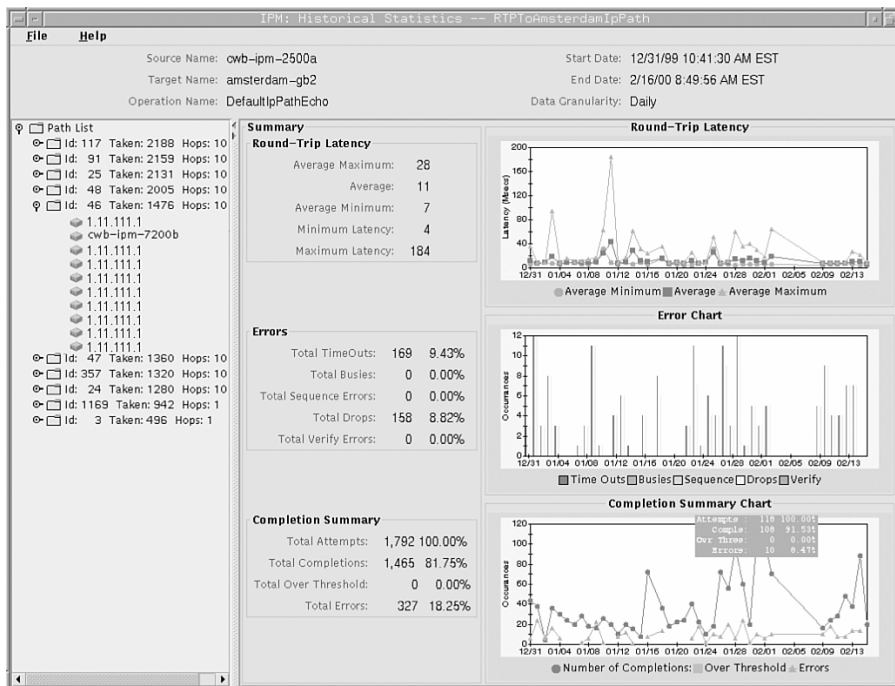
IPM: Historical Statistics -- RTPToAmsterdamIpPath

File Help

Source Name: cwb-ipm-2500a
Target Name: amsterdam-gb2
Operation Name: DefaultIpPathEcho

Start Date: 12/31/99 10:41:30 AM EST
End Date: 2/16/00 8:49:56 AM EST
Data Granularity: Daily

Path List
Id: 117 Taken: 2188 Hops: 10
Id: 91 Taken: 2159 Hops: 10
Id: 25 Taken: 2131 Hops: 10
Id: 48 Taken: 2005 Hops: 10
Id: 46 Taken: 1476 Hops: 10
1.11.111.1
cwb-ipm-7200b
1.11.111.1
1.11.111.1
1.11.111.1
1.11.111.1
1.11.111.1
1.11.111.1
1.11.111.1
1.11.111.1
Id: 47 Taken: 1360 Hops: 10
Id: 357 Taken: 1320 Hops: 10
Id: 24 Taken: 1280 Hops: 10
Id: 1169 Taken: 942 Hops: 1
Id: 3 Taken: 496 Hops: 1

Summary
Round-Trip Latency

| | |
|---|---|
| Average Maximum: | 28 |
| Average: | 11 |
| Average Minimum: | 7 |
| Minimum Latency: | 4 |
| Maximum Latency: | 184 |

Errors

| | | |
|---|---|---|
| Total TimeOuts: | 169 | 9.43% |
| Total Busies: | 0 | 0.00% |
| Total Sequence Errors: | 0 | 0.00% |
| Total Drops: | 158 | 8.82% |
| Total Verify Errors: | 0 | 0.00% |

Completion Summary

| | | |
|---|---|---|
| Total Attempts: | 1,792 | 100.00% |
| Total Completions: | 1,465 | 81.75% |
| Total Over Threshold: | 0 | 0.00% |
| Total Errors: | 327 | 18.25% |

Round-Trip Latency
Latency (Msecs)
200 150 100 50 0
12/31 01/04 01/08 01/12 01/16 01/20 01/24 01/28 02/01 02/05 02/09 02/13
Average Minimum Average Average Maximum

Error Chart
Occurrences
12 10 8 6 4 2 0
12/31 01/04 01/08 01/12 01/16 01/20 01/24 01/28 02/01 02/05 02/09 02/13
Time Outs Busies Sequence Drops Verify

Completion Summary Chart
Attempts : 118 100.00%
Comple : 108 91.53%
Over Thres: 0 0.00%
Errors: 10 8.47%
Occurrences
120 100 80 60 40 20 0
12/31 01/04 01/08 01/12 01/16 01/20 01/24 01/28 02/01 02/05 02/09 02/13
Number of Completions: Over Threshold Errors